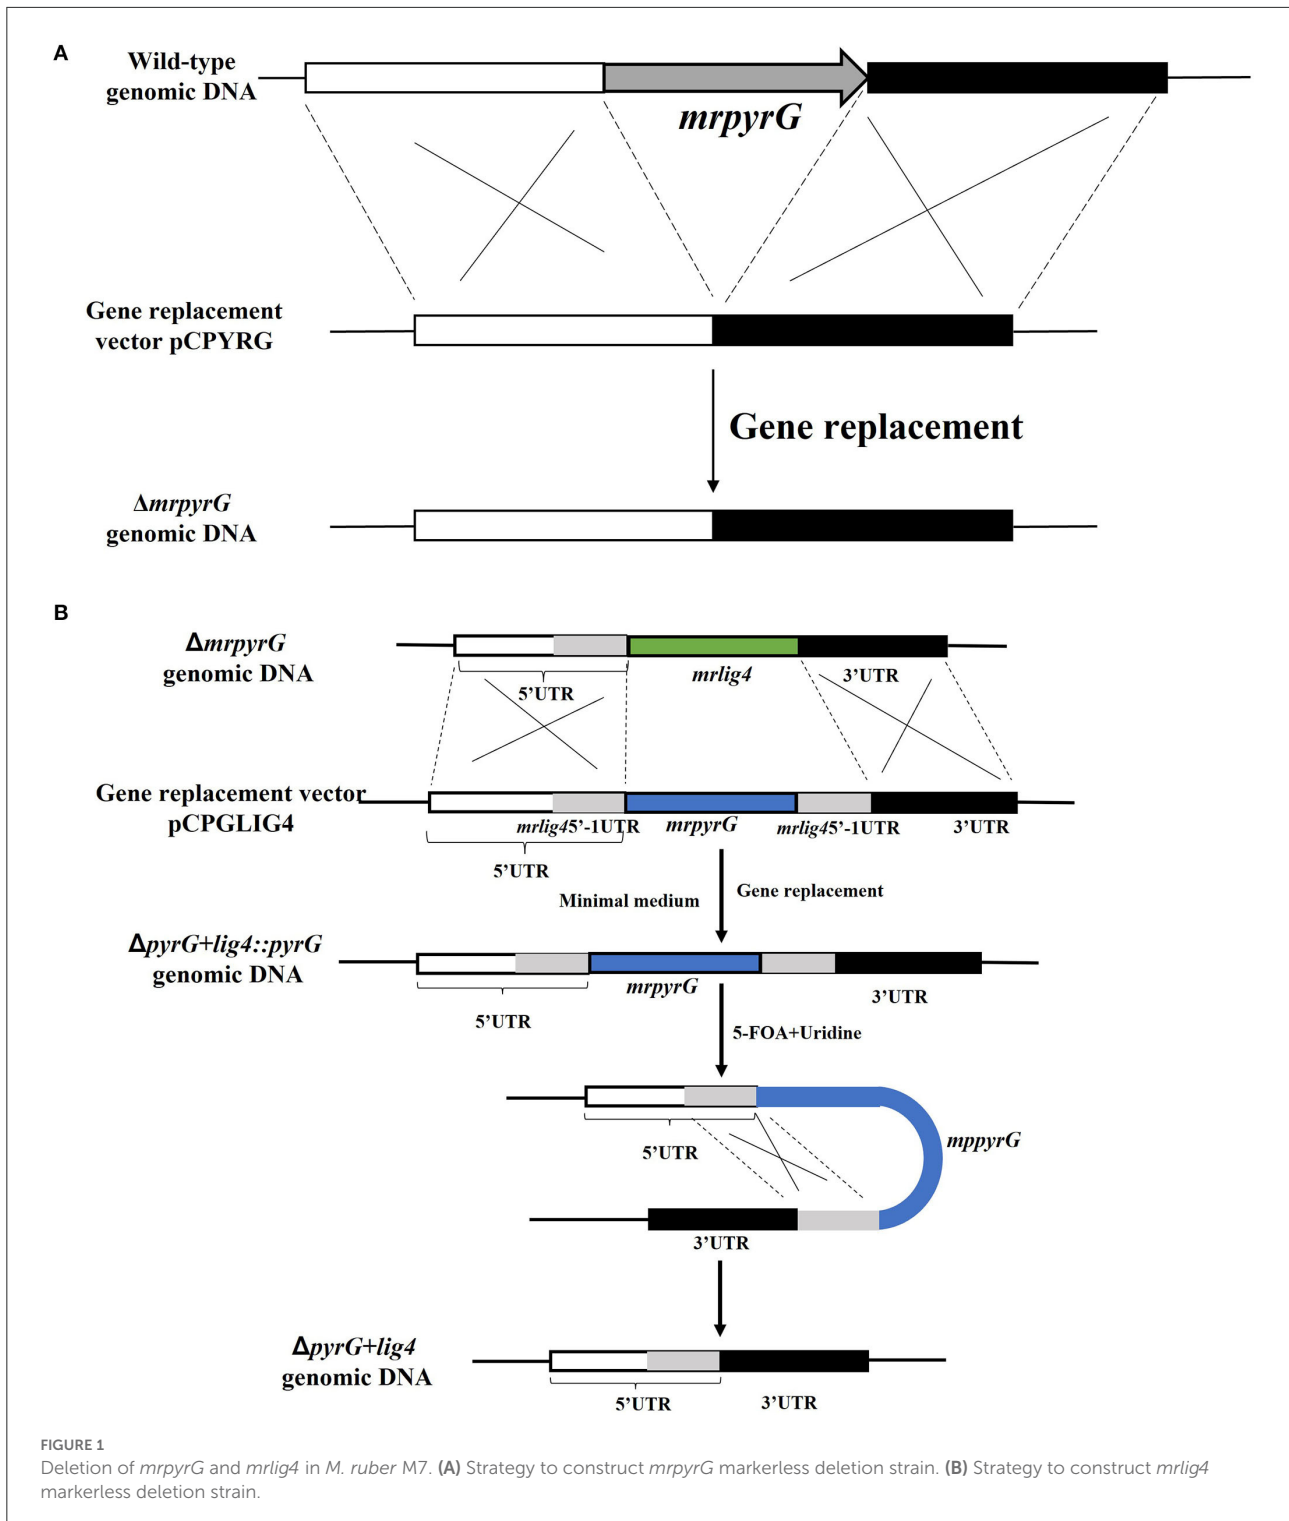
A

Wild-type genomic DNA

mrpyrG

Gene replacement vector pCPYRG

Gene replacement

ΔmrpyrG genomic DNA

B

ΔmrpyrG genomic DNA

5'UTR

mrlig4

3'UTR

Gene replacement vector pCPGLIG4

mrlig45'-1UTR

mrpyrG

mrlig45'-1UTR

3'UTR

5'UTR

Minimal medium

Gene replacement

ΔpyrG+lig4::pyrG genomic DNA

mrpyrG

3'UTR

5'UTR

5-FOA+Uridine

5'UTR

mppyrG

3'UTR

ΔpyrG+lig4 genomic DNA

5'UTR

3'UTR

FIGURE 1

Deletion of mrpyrG and mrlig4 in M. ruber M7. (A) Strategy to construct mrpyrG markerless deletion strain. (B) Strategy to construct mrlig4 markerless deletion strain.